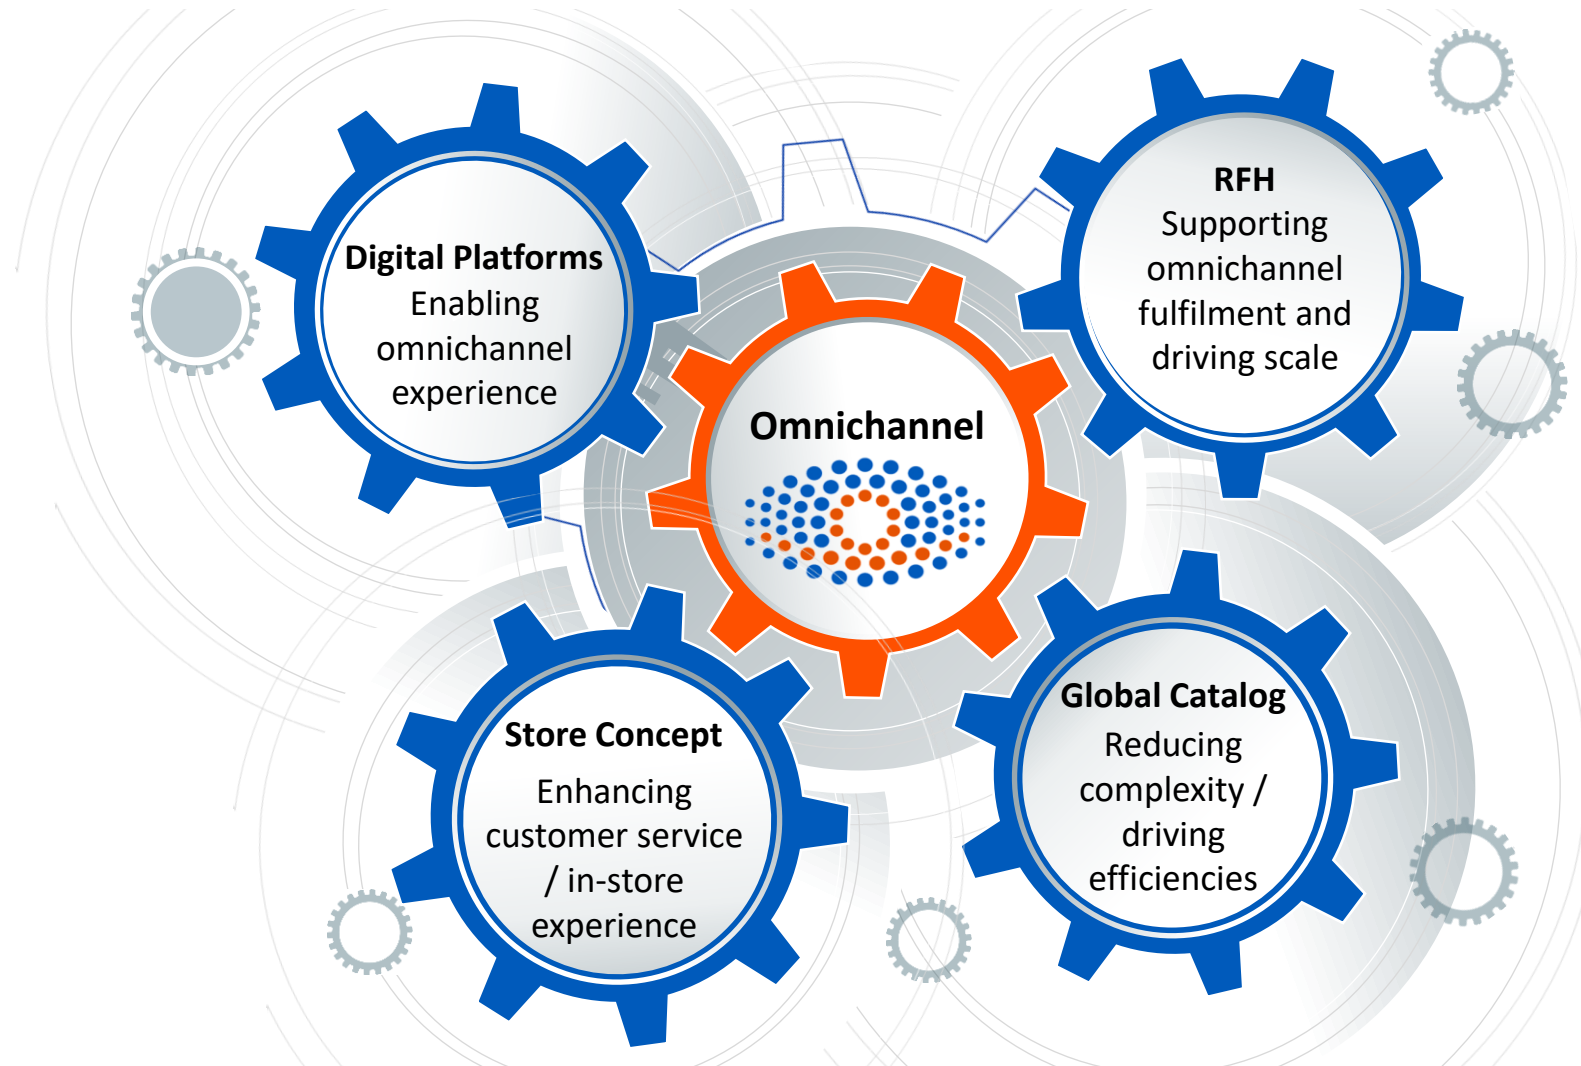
Digital Platforms
Enabling omnichannel experience

RFH
Supporting omnichannel fulfilment and driving scale

Omnichannel

Store Concept
Enhancing customer service / in-store experience

Global Catalog
Reducing complexity / driving efficiencies